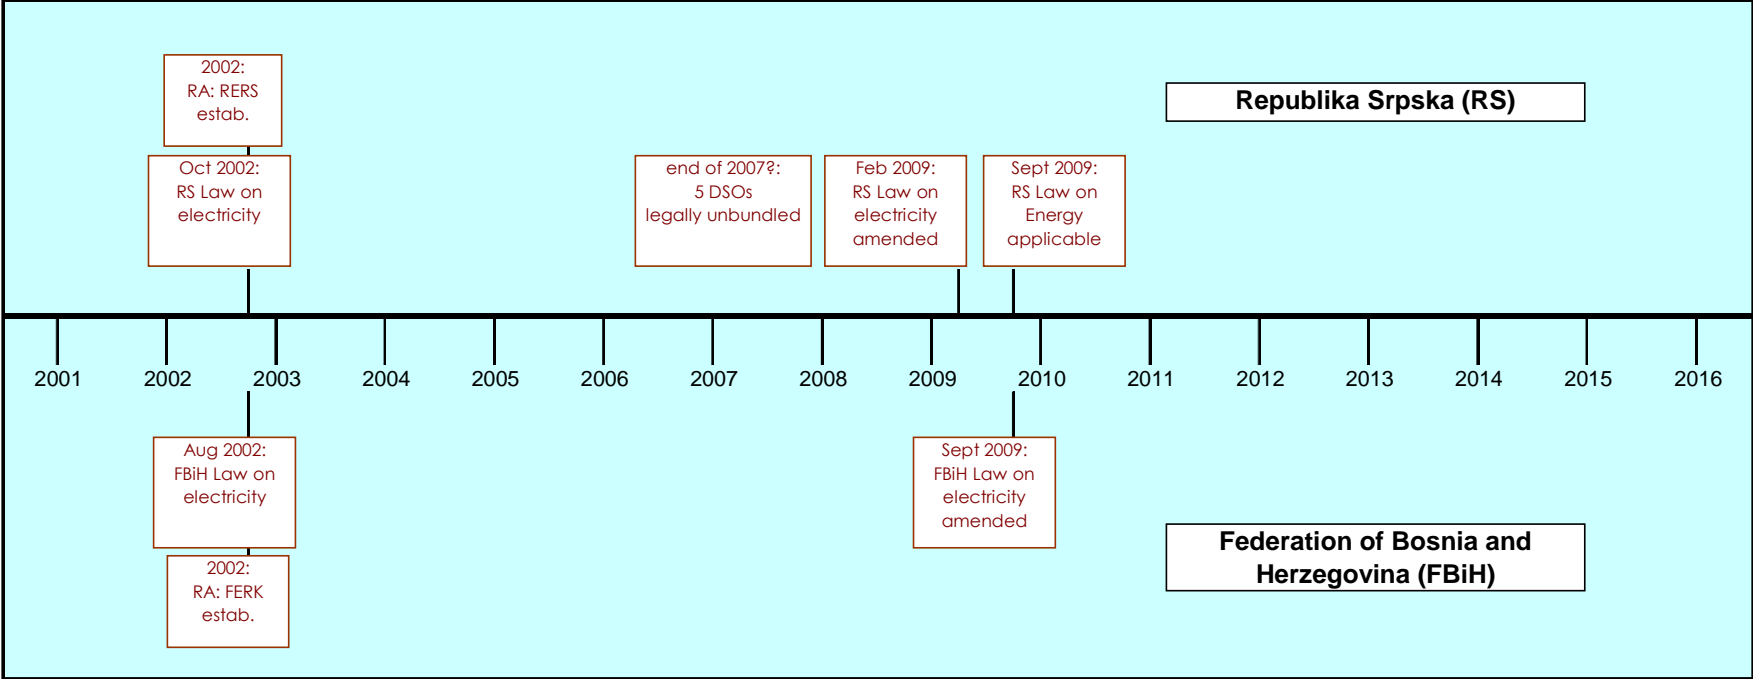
2002:
RA: RERS
estab.

Oct 2002:
RS Law on
electricity

end of 2007?:
5 DSOs
legally unbundled

Feb 2009:
RS Law on
electricity
amended

Sept 2009:
RS Law on
Energy
applicable

Republika Srpska (RS)

2001 2002 2003 2004 2005 2006 2007 2008 2009 2010 2011 2012 2013 2014 2015 2016

Aug 2002:
FBiH Law on
electricity

2002:
RA: FERK
estab.

Sept 2009:
FBiH Law on
electricity
amended

Federation of Bosnia and Herzegovina (FBiH)